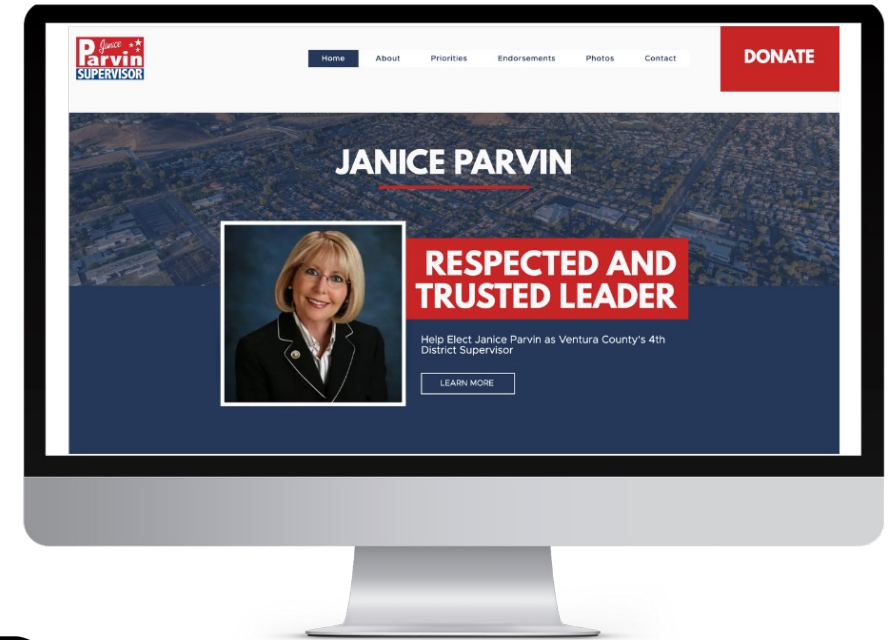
Janice Parvin SUPERVISOR

Home About Priorities Endorsements Photos Contact

DONATE

JANICE PARVIN

RESPECTED AND TRUSTED LEADER

Help Elect Janice Parvin as Ventura County's 4th District Supervisor

LEARN MORE